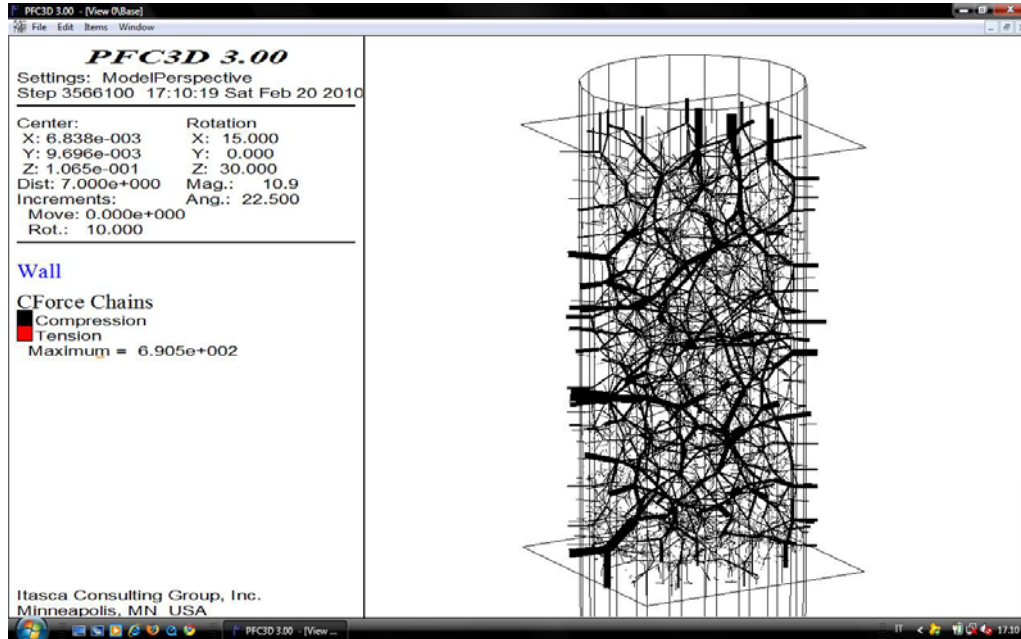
PFC3D 3.00 - [View 0\Base]
File Edit Items Window

PFC3D 3.00
Settings: ModelPerspective
Step 3566100 17:10:19 Sat Feb 20 2010

Center:
X: 6.838e-003
Y: 9.696e-003
Z: 1.065e-001
Dist: 7.000e+000
Increments:
Move: 0.000e+000
Rot.: 10.000

Rotation
X: 15.000
Y: 0.000
Z: 30.000
Mag.: 10.9
Ang.: 22.500

Wall

CForce Chains
Compression
Tension
Maximum = 6.905e+002

Itasca Consulting Group, Inc.
Minneapolis, MN USA

PFC3D 3.00 - [View ...

IT 17.10